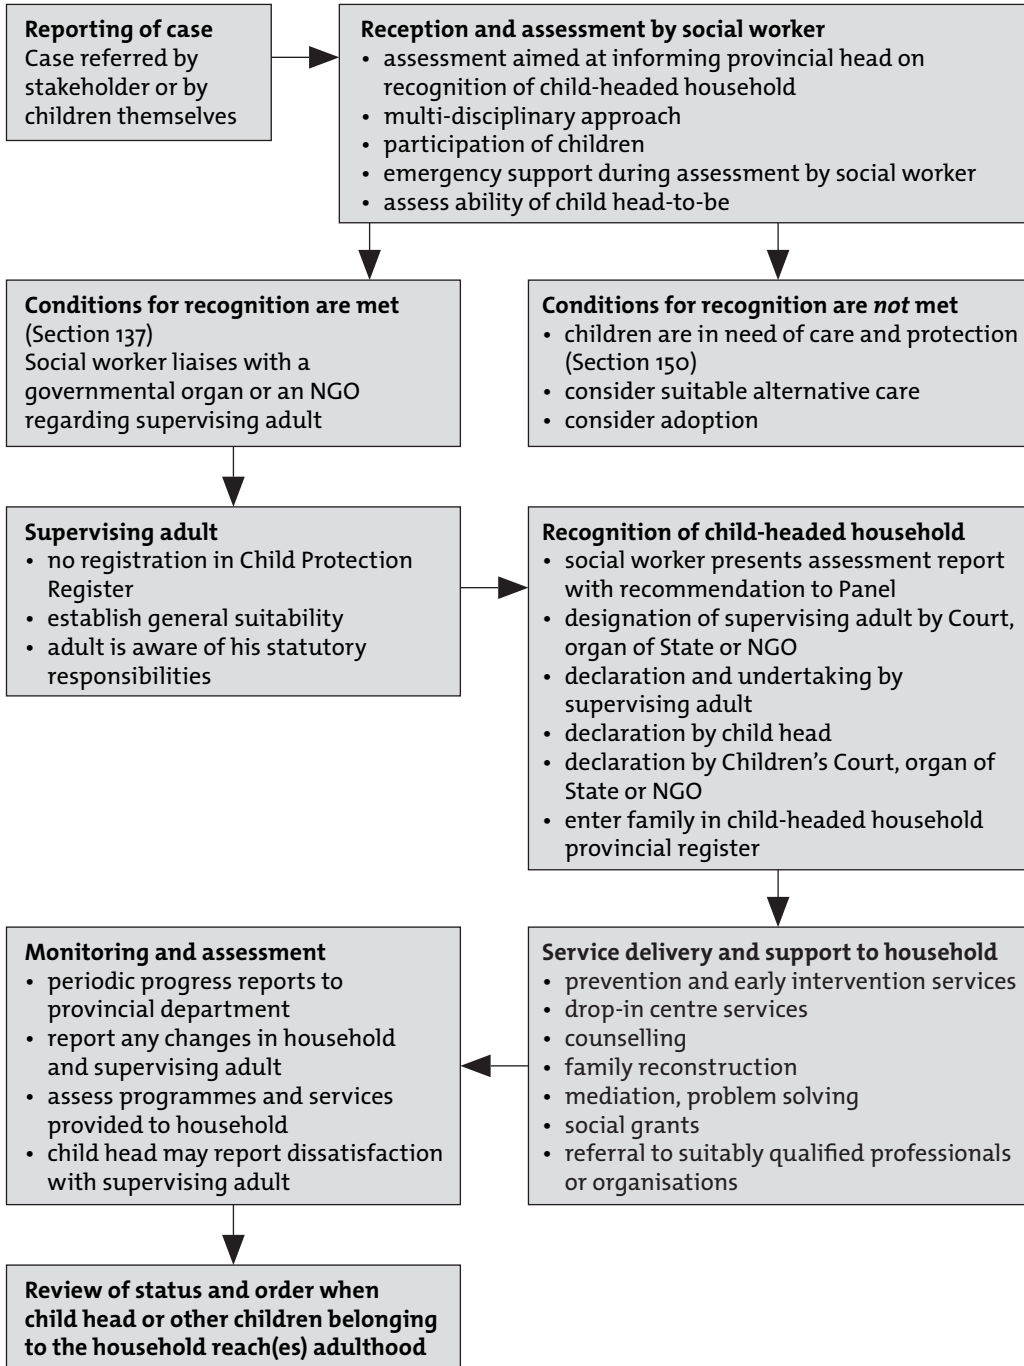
**Reporting of case**
Case referred by stakeholder or by children themselves

**Reception and assessment by social worker**
- assessment aimed at informing provincial head on recognition of child-headed household
- multi-disciplinary approach
- participation of children
- emergency support during assessment by social worker
- assess ability of child head-to-be

**Conditions for recognition are met**
(Section 137)
Social worker liaises with a governmental organ or an NGO regarding supervising adult

**Conditions for recognition are *not* met**
- children are in need of care and protection (Section 150)
- consider suitable alternative care
- consider adoption

**Supervising adult**
- no registration in Child Protection Register
- establish general suitability
- adult is aware of his statutory responsibilities

**Recognition of child-headed household**
- social worker presents assessment report with recommendation to Panel
- designation of supervising adult by Court, organ of State or NGO
- declaration and undertaking by supervising adult
- declaration by child head
- declaration by Children's Court, organ of State or NGO
- enter family in child-headed household provincial register

**Monitoring and assessment**
- periodic progress reports to provincial department
- report any changes in household and supervising adult
- assess programmes and services provided to household
- child head may report dissatisfaction with supervising adult

**Service delivery and support to household**
- prevention and early intervention services
- drop-in centre services
- counselling
- family reconstruction
- mediation, problem solving
- social grants
- referral to suitably qualified professionals or organisations

**Review of status and order when child head or other children belonging to the household reach(es) adulthood**